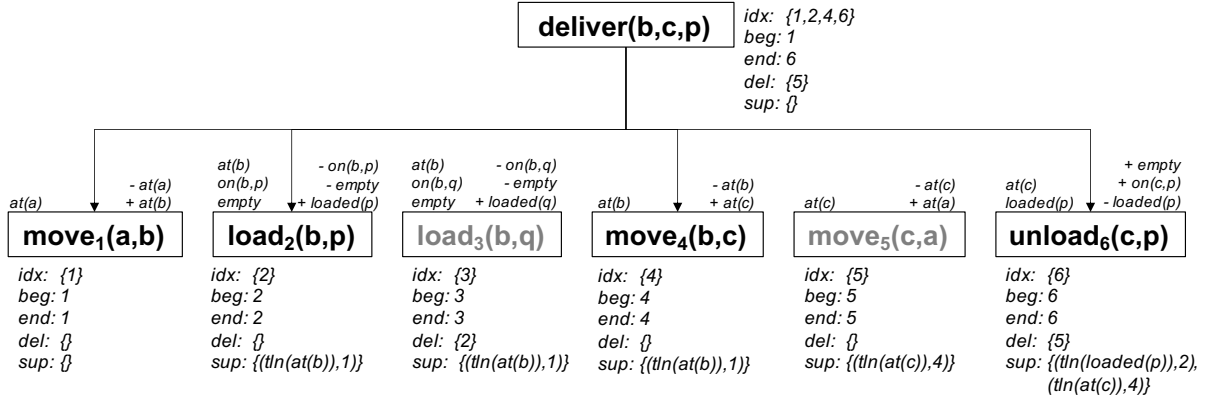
deliver(b,c,p)

idx: {1,2,4,6}
beg: 1
end: 6
del: {5}
sup: {}

at(a)
- at(a)
+ at(b)
move$_1$(a,b)
idx: {1}
beg: 1
end: 1
del: {}
sup: {}

at(b)
on(b,p)
empty
- on(b,p)
- empty
+ loaded(p)
load$_2$(b,p)
idx: {2}
beg: 2
end: 2
del: {}
sup: {(tln(at(b)),1)}

at(b)
on(b,q)
empty
- on(b,q)
- empty
+ loaded(q)
load$_3$(b,q)
idx: {3}
beg: 3
end: 3
del: {2}
sup: {(tln(at(b)),1)}

at(b)
- at(b)
+ at(c)
move$_4$(b,c)
idx: {4}
beg: 4
end: 4
del: {}
sup: {(tln(at(b)),1)}

at(c)
- at(c)
+ at(a)
move$_5$(c,a)
idx: {5}
beg: 5
end: 5
del: {}
sup: {(tln(at(c)),4)}

at(c)
loaded(p)
+ empty
+ on(c,p)
- loaded(p)
unload$_6$(c,p)
idx: {6}
beg: 6
end: 6
del: {5}
sup: {(tln(loaded(p)),2), (tln(at(c)),4)}